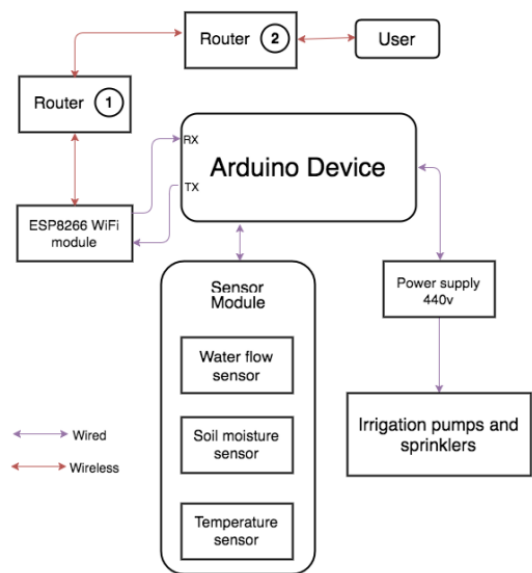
Router 2

User

Router 1

RX

Arduino Device

TX

ESP8266 WiFi module

Sensor Module

Water flow sensor

Soil moisture sensor

Temperature sensor

Power supply 440v

Irrigation pumps and sprinklers

Wired

Wireless